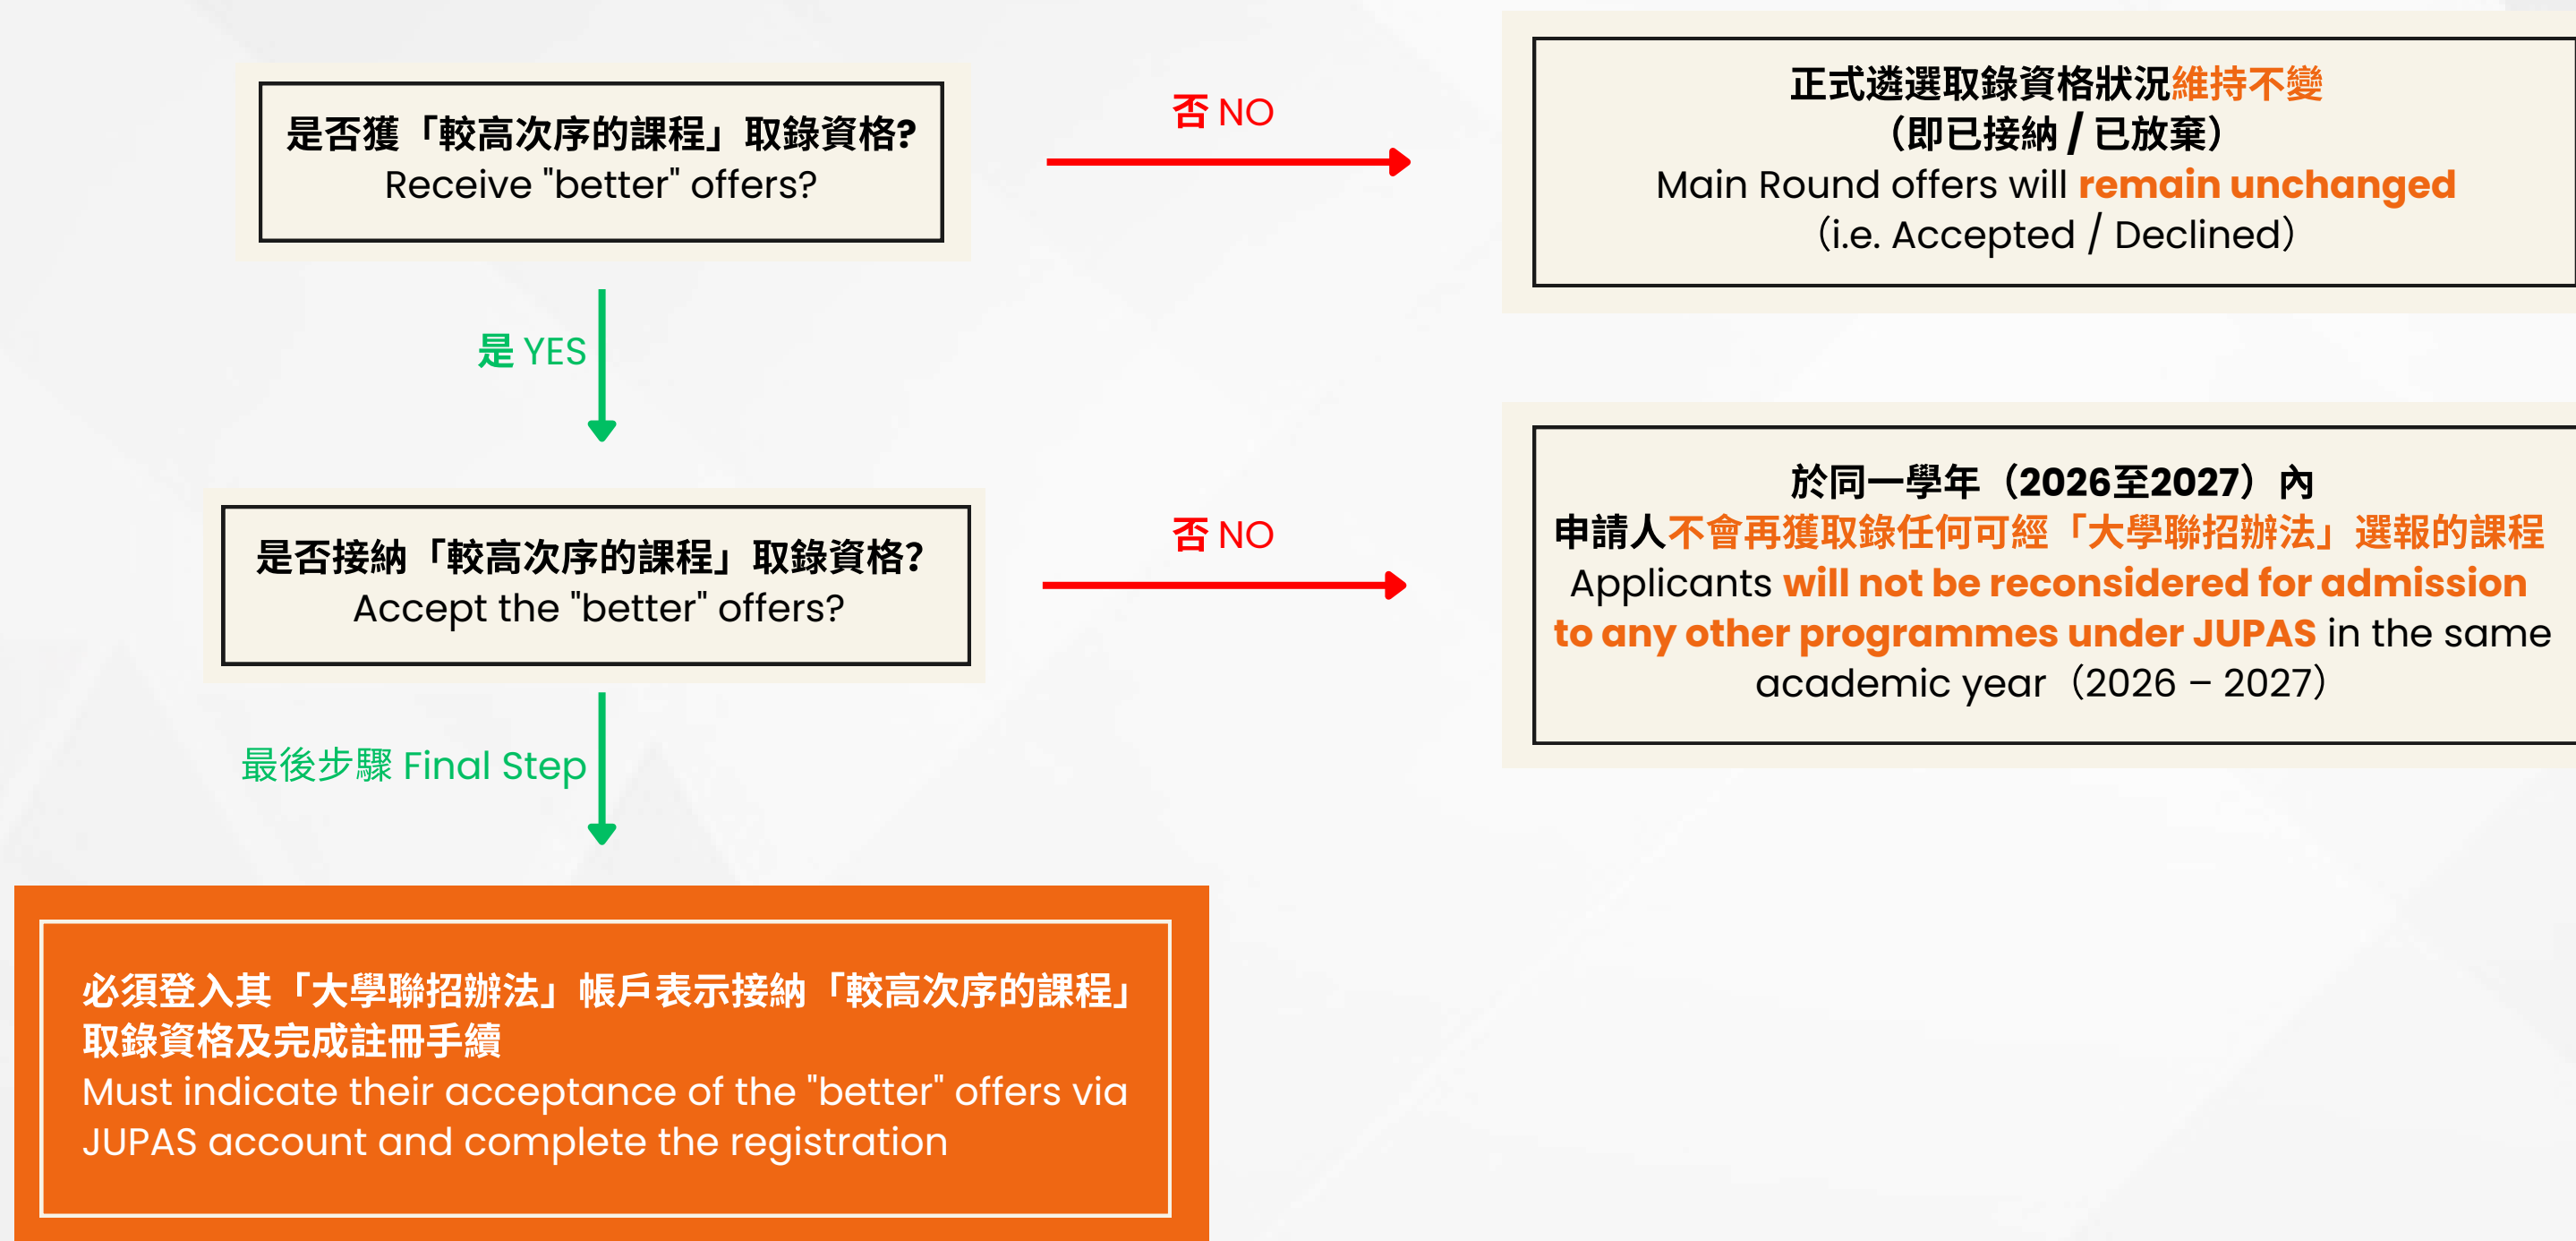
是否獲「較高次序的課程」取錄資格?
Receive "better" offers?

否 NO

正式遴選取錄資格狀況維持不變
(即已接納 / 已放棄)
Main Round offers will remain unchanged
(i.e. Accepted / Declined)

是 YES

是否接納「較高次序的課程」取錄資格?
Accept the "better" offers?

否 NO

於同一學年(2026至2027)內
申請人不會再獲取錄任何可經「大學聯招辦法」選報的課程
Applicants will not be reconsidered for admission to any other programmes under JUPAS in the same academic year (2026 – 2027)

最後步驟 Final Step

必須登入其「大學聯招辦法」帳戶表示接納「較高次序的課程」取錄資格及完成註冊手續
Must indicate their acceptance of the "better" offers via JUPAS account and complete the registration